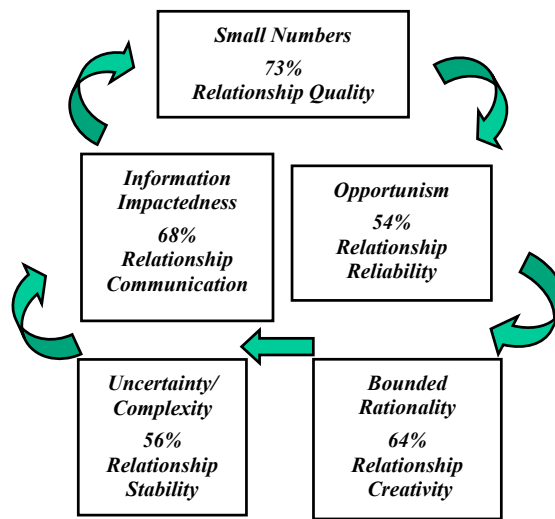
Small Numbers
73%
Relationship Quality

Opportunism
54%
Relationship Reliability

Bounded Rationality
64%
Relationship Creativity

Uncertainty/ Complexity
56%
Relationship Stability

Information Impactedness
68%
Relationship Communication